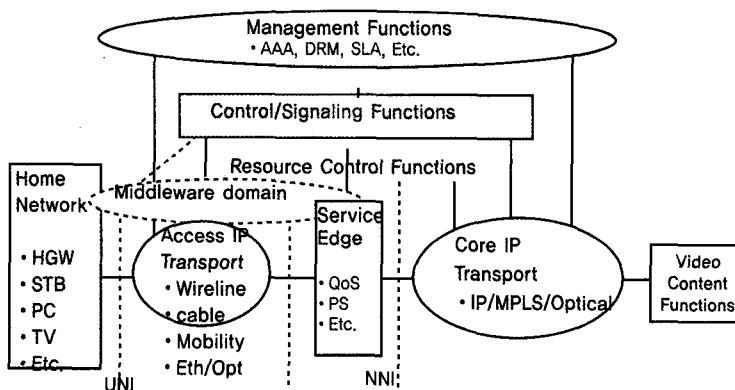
Management Functions
• AAA, DRM, SLA, Etc.

Control/Signaling Functions

Resource Control Functions

Home Network
• HGW
• STB
• PC
• TV
• Etc.

Middleware domain

Access IP Transport
• Wireline
• cable
• Mobility
• Eth/Opt

Service Edge
• QoS
• PS
• Etc.

Core IP Transport
• IP/MPLS/Optical

Video Content Functions

UNI

NNI